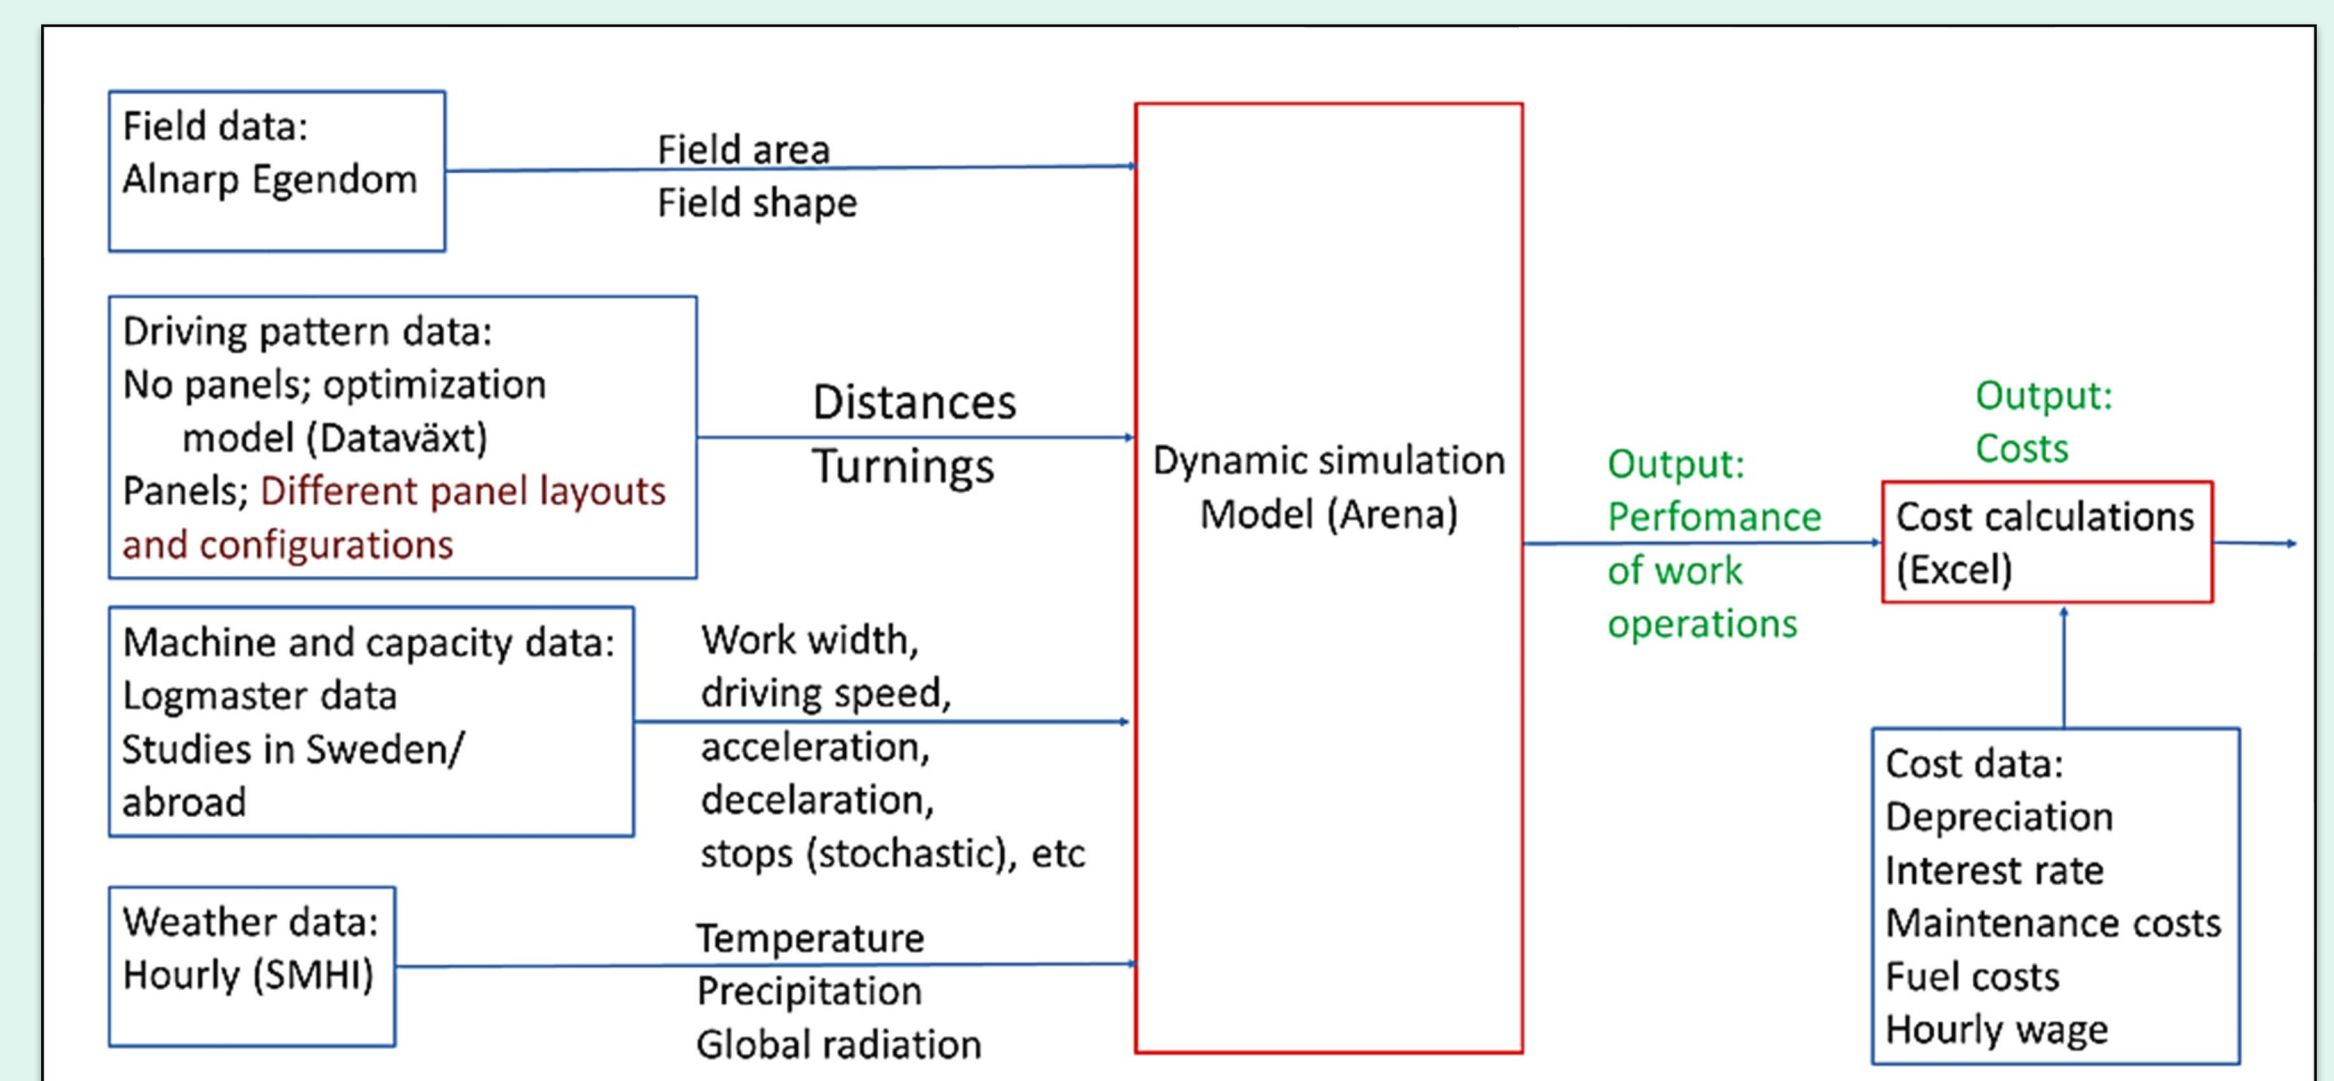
Field data:
Alnarp Egendom

Field area
Field shape

Driving pattern data:
No panels; optimization model (Dataväxt)
Panels; Different panel layouts and configurations

Distances
Turnings

Machine and capacity data:
Logmaster data
Studies in Sweden/ abroad

Work width,
driving speed,
acceleration,
decelaration,
stops (stochastic), etc

Weather data:
Hourly (SMHI)

Temperature
Precipitation
Global radiation

Dynamic simulation Model (Arena)

Output:
Perfomance of work operations

Output:
Costs

Cost calculations (Excel)

Cost data:
Depreciation
Interest rate
Maintenance costs
Fuel costs
Hourly wage